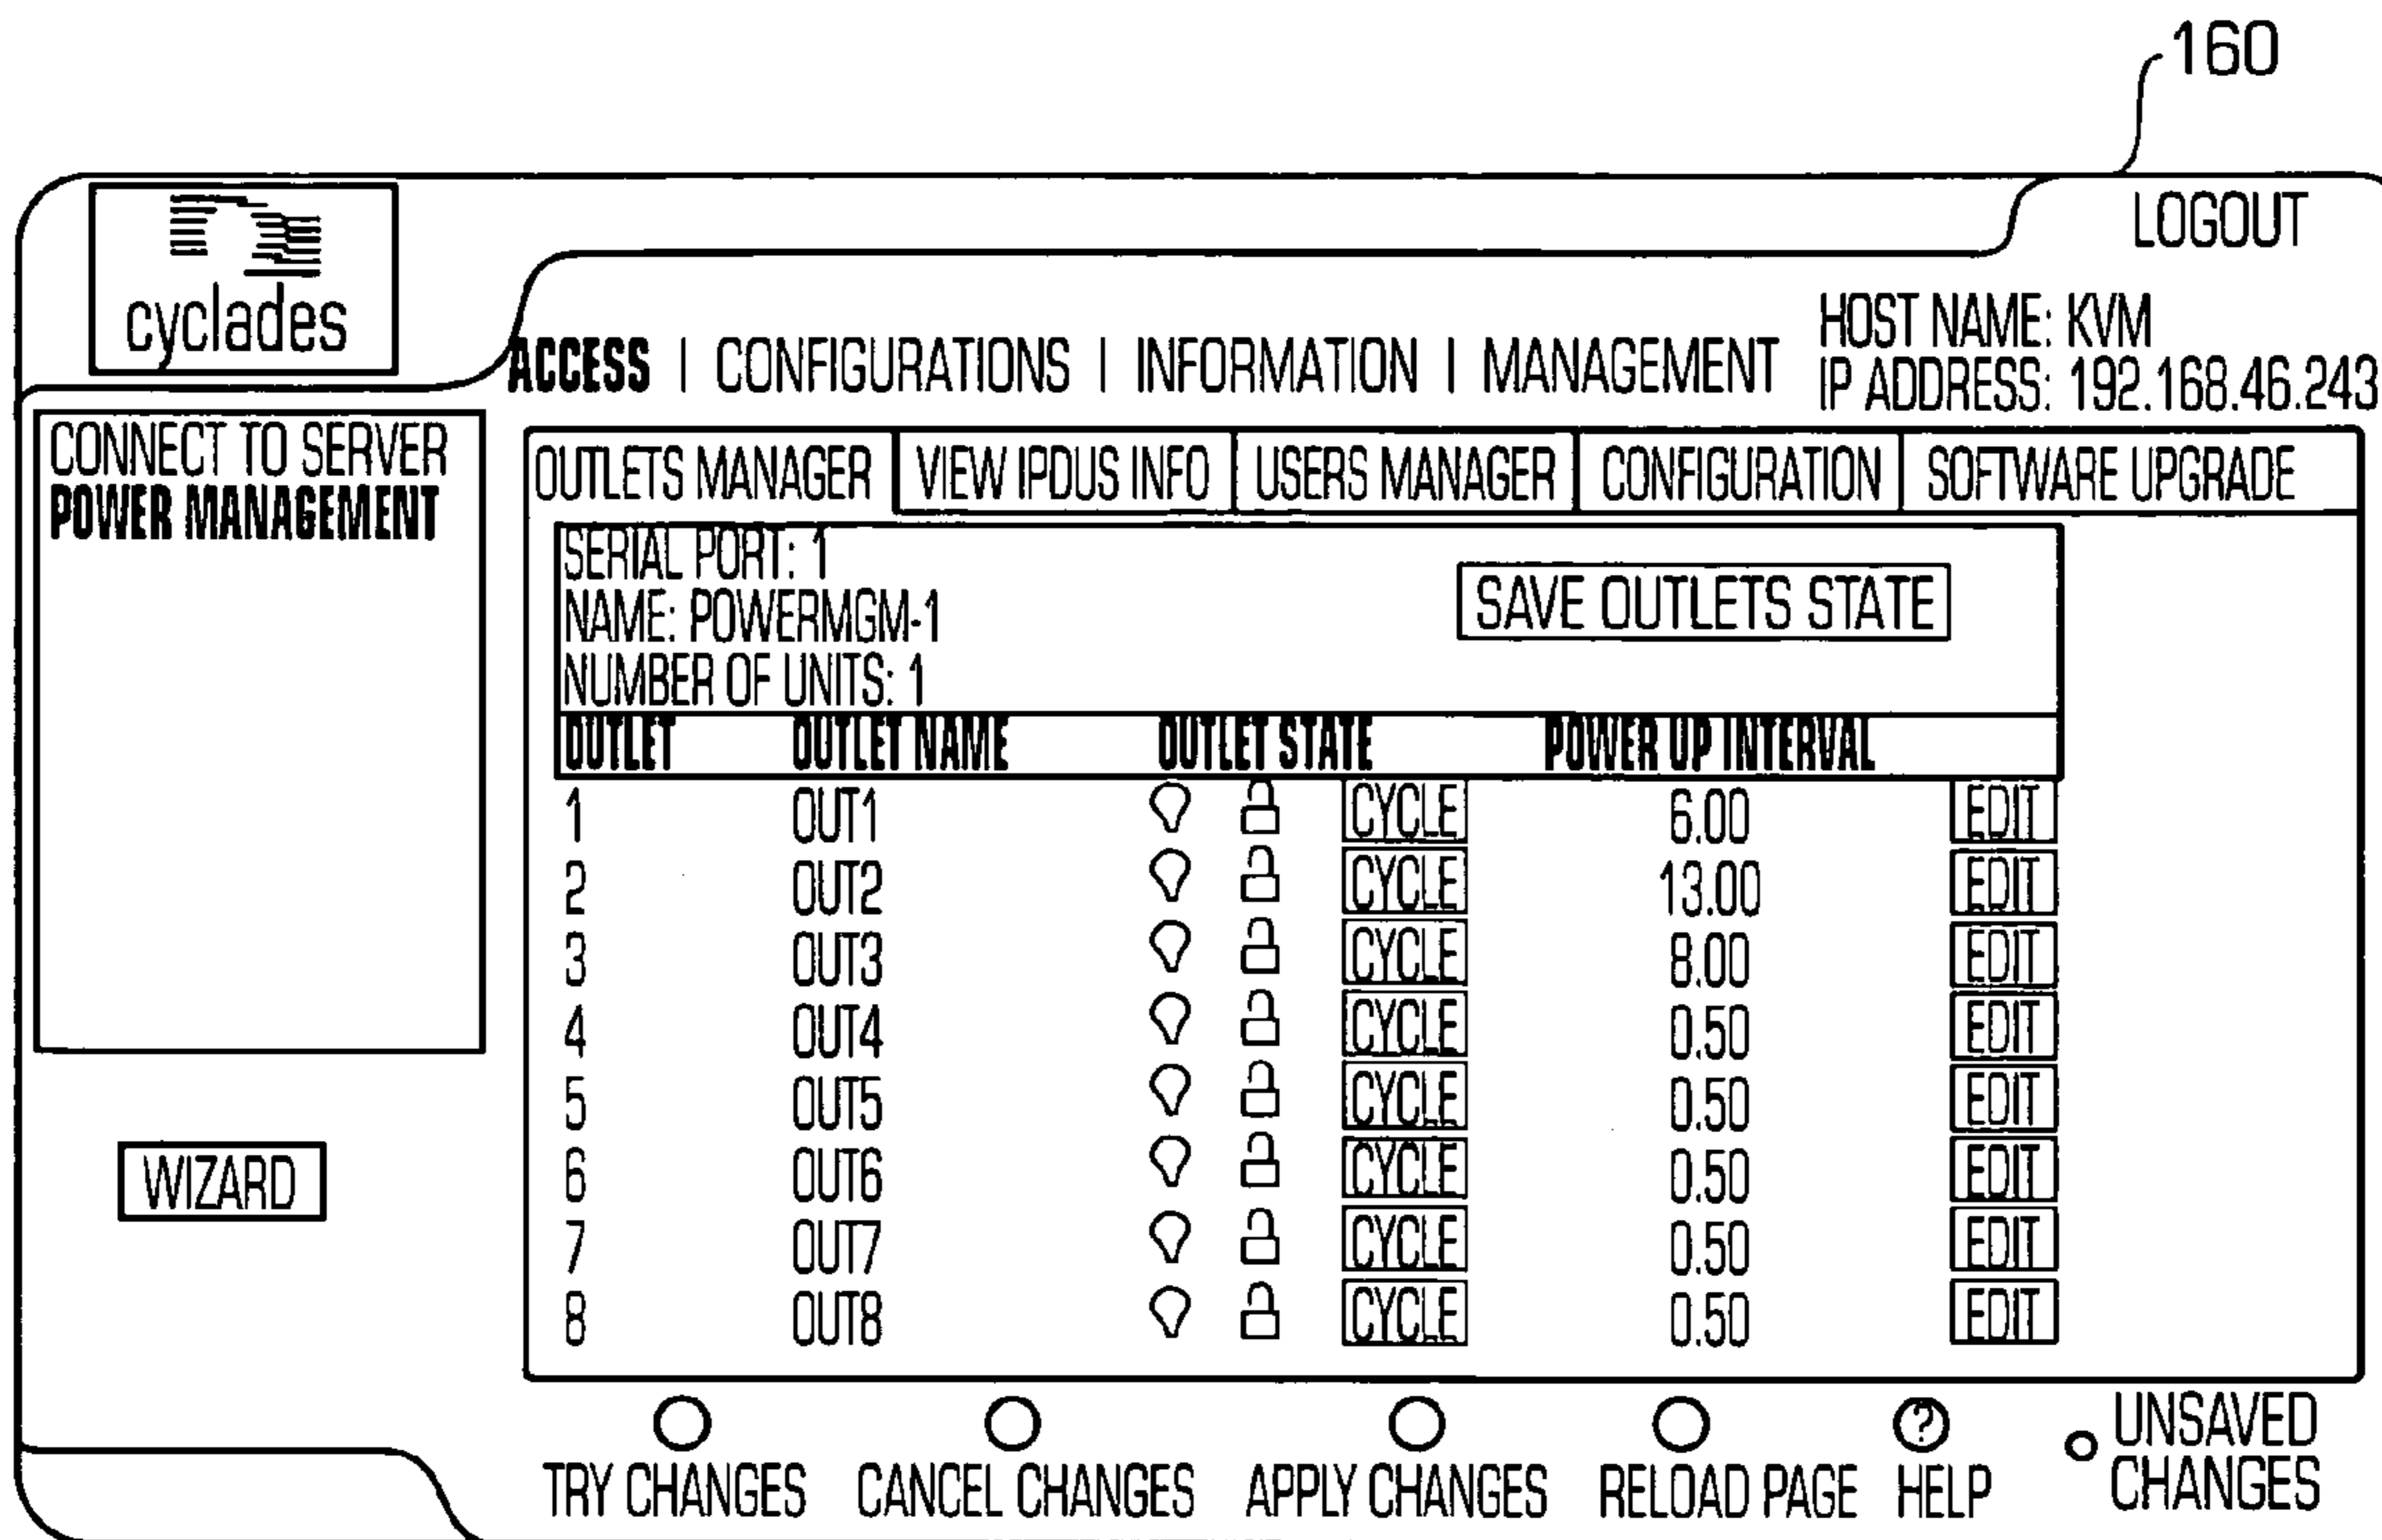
160

LOGOUT

cyclades

ACCESS | CONFIGURATIONS | INFORMATION | MANAGEMENT

HOST NAME: KVM
IP ADDRESS: 192.168.46.243

CONNECT TO SERVER
POWER MANAGEMENT

WIZARD

OUTLETS MANAGER | VIEW IPDUS INFO | USERS MANAGER | CONFIGURATION | SOFTWARE UPGRADE

SERIAL PORT: 1
NAME: POWERMGM-1
NUMBER OF UNITS: 1

SAVE OUTLETS STATE

| OUTLET | OUTLET NAME | OUTLET STATE | | | POWER UP INTERVAL | |
|---|---|---|---|---|---|---|
| 1 | OUT1 | | | CYCLE | 6.00 | EDIT |
| 2 | OUT2 | | | CYCLE | 13.00 | EDIT |
| 3 | OUT3 | | | CYCLE | 8.00 | EDIT |
| 4 | OUT4 | | | CYCLE | 0.50 | EDIT |
| 5 | OUT5 | | | CYCLE | 0.50 | EDIT |
| 6 | OUT6 | | | CYCLE | 0.50 | EDIT |
| 7 | OUT7 | | | CYCLE | 0.50 | EDIT |
| 8 | OUT8 | | | CYCLE | 0.50 | EDIT |

TRY CHANGES CANCEL CHANGES APPLY CHANGES RELOAD PAGE ? HELP UNSAVED CHANGES